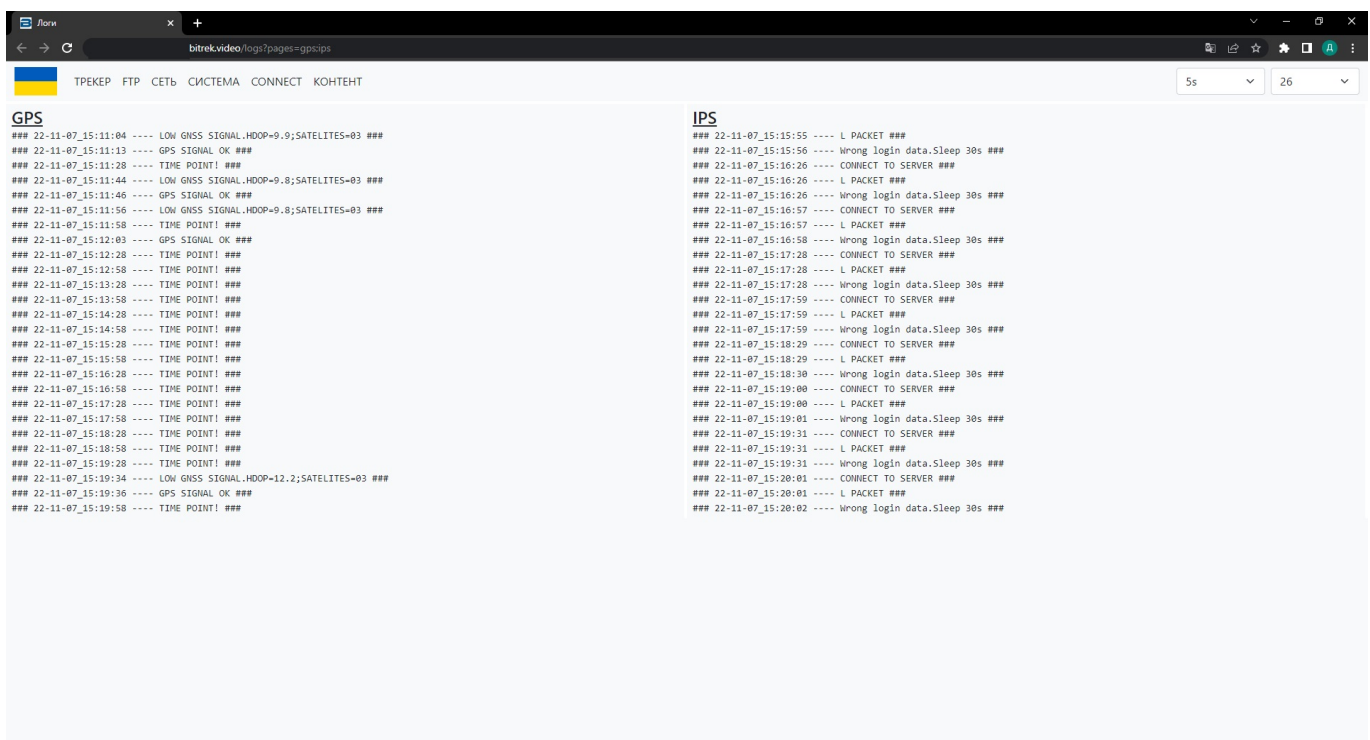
Логи

bitrek.video/logs?pages=gps:ips

ТРЕКЕР FTP СЕТЬ СИСТЕМА CONNECT КОНТЕНТ

5s
26

GPS
### 22-11-07_15:11:04 ---- LOW GNSS SIGNAL.HDOP=9.9;SATELITES=03 ###
### 22-11-07_15:11:13 ---- GPS SIGNAL OK ###
### 22-11-07_15:11:28 ---- TIME POINT! ###
### 22-11-07_15:11:44 ---- LOW GNSS SIGNAL.HDOP=9.8;SATELITES=03 ###
### 22-11-07_15:11:46 ---- GPS SIGNAL OK ###
### 22-11-07_15:11:56 ---- LOW GNSS SIGNAL.HDOP=9.8;SATELITES=03 ###
### 22-11-07_15:11:58 ---- TIME POINT! ###
### 22-11-07_15:12:03 ---- GPS SIGNAL OK ###
### 22-11-07_15:12:28 ---- TIME POINT! ###
### 22-11-07_15:12:58 ---- TIME POINT! ###
### 22-11-07_15:13:28 ---- TIME POINT! ###
### 22-11-07_15:13:58 ---- TIME POINT! ###
### 22-11-07_15:14:28 ---- TIME POINT! ###
### 22-11-07_15:14:58 ---- TIME POINT! ###
### 22-11-07_15:15:28 ---- TIME POINT! ###
### 22-11-07_15:15:58 ---- TIME POINT! ###
### 22-11-07_15:16:28 ---- TIME POINT! ###
### 22-11-07_15:16:58 ---- TIME POINT! ###
### 22-11-07_15:17:28 ---- TIME POINT! ###
### 22-11-07_15:17:58 ---- TIME POINT! ###
### 22-11-07_15:18:28 ---- TIME POINT! ###
### 22-11-07_15:18:58 ---- TIME POINT! ###
### 22-11-07_15:19:28 ---- TIME POINT! ###
### 22-11-07_15:19:34 ---- LOW GNSS SIGNAL.HDOP=12.2;SATELITES=03 ###
### 22-11-07_15:19:36 ---- GPS SIGNAL OK ###
### 22-11-07_15:19:58 ---- TIME POINT! ###

IPS
### 22-11-07_15:15:55 ---- L PACKET ###
### 22-11-07_15:15:56 ---- Wrong login data.Sleep 30s ###
### 22-11-07_15:16:26 ---- CONNECT TO SERVER ###
### 22-11-07_15:16:26 ---- L PACKET ###
### 22-11-07_15:16:26 ---- Wrong login data.Sleep 30s ###
### 22-11-07_15:16:57 ---- CONNECT TO SERVER ###
### 22-11-07_15:16:57 ---- L PACKET ###
### 22-11-07_15:16:58 ---- Wrong login data.Sleep 30s ###
### 22-11-07_15:17:28 ---- CONNECT TO SERVER ###
### 22-11-07_15:17:28 ---- L PACKET ###
### 22-11-07_15:17:28 ---- Wrong login data.Sleep 30s ###
### 22-11-07_15:17:59 ---- CONNECT TO SERVER ###
### 22-11-07_15:17:59 ---- L PACKET ###
### 22-11-07_15:17:59 ---- Wrong login data.Sleep 30s ###
### 22-11-07_15:18:29 ---- CONNECT TO SERVER ###
### 22-11-07_15:18:29 ---- L PACKET ###
### 22-11-07_15:18:30 ---- Wrong login data.Sleep 30s ###
### 22-11-07_15:19:00 ---- CONNECT TO SERVER ###
### 22-11-07_15:19:00 ---- L PACKET ###
### 22-11-07_15:19:01 ---- Wrong login data.Sleep 30s ###
### 22-11-07_15:19:31 ---- CONNECT TO SERVER ###
### 22-11-07_15:19:31 ---- L PACKET ###
### 22-11-07_15:19:31 ---- Wrong login data.Sleep 30s ###
### 22-11-07_15:20:01 ---- CONNECT TO SERVER ###
### 22-11-07_15:20:01 ---- L PACKET ###
### 22-11-07_15:20:02 ---- Wrong login data.Sleep 30s ###